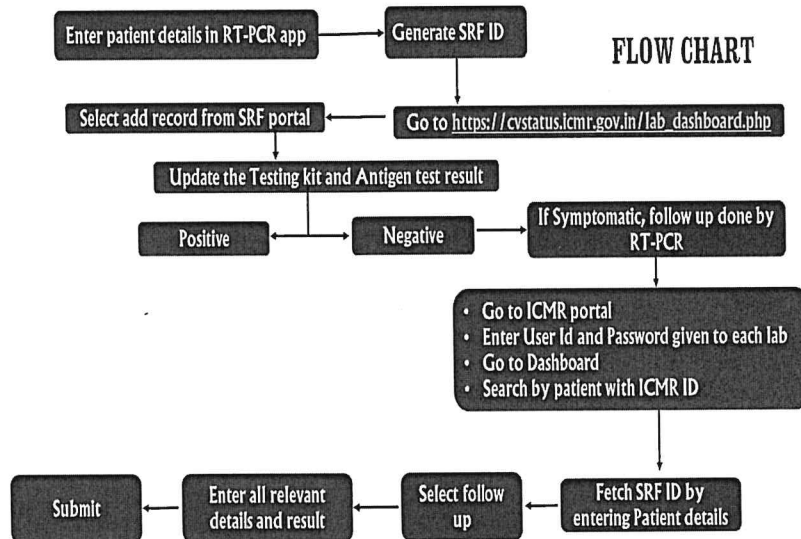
FLOW CHART

Enter patient details in RT-PCR app

Generate SRF ID

Go to https://cvstatus.icmr.gov.in/lab_dashboard.php

Select add record from SRF portal

Update the Testing kit and Antigen test result

Positive

Negative

If Symptomatic, follow up done by RT-PCR

- Go to ICMR portal
- Enter User Id and Password given to each lab
- Go to Dashboard
- Search by patient with ICMR ID

Fetch SRF ID by entering Patient details

Select follow up

Enter all relevant details and result

Submit